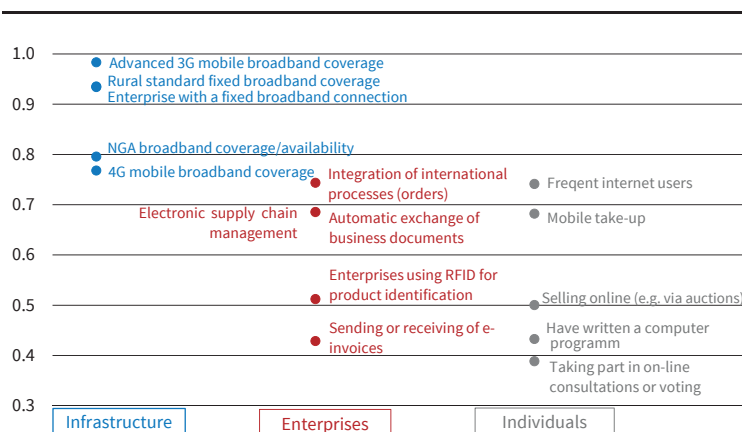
1.0
0.9
0.8
0.7
0.6
0.5
0.4
0.3

Advanced 3G mobile broadband coverage
Rural standard fixed broadband coverage
Enterprise with a fixed broadband connection
NGA broadband coverage/availability
4G mobile broadband coverage

Integration of international processes (orders)
Electronic supply chain management
Automatic exchange of business documents
Enterprises using RFID for product identification
Sending or receiving of e-invoices

Freqent internet users
Mobile take-up
Selling online (e.g. via auctions)
Have written a computer programm
Taking part in on-line consultations or voting

Infrastructure
Enterprises
Individuals